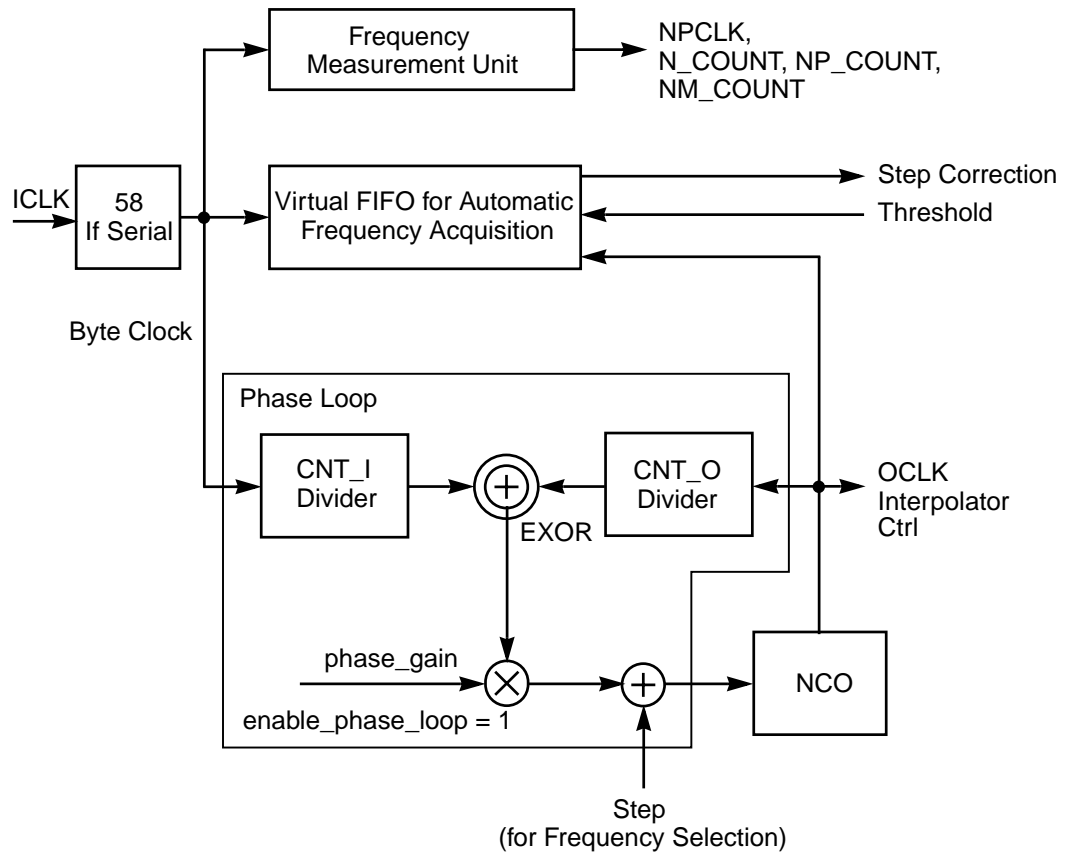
Frequency Measurement Unit

NPCLK, N_COUNT, NP_COUNT, NM_COUNT

ICLK

58 If Serial

Virtual FIFO for Automatic Frequency Acquisition

Step Correction

Threshold

Byte Clock

Phase Loop

CNT_I Divider

EXOR

CNT_O Divider

OCLK Interpolator Ctrl

phase_gain

enable_phase_loop = 1

NCO

Step (for Frequency Selection)